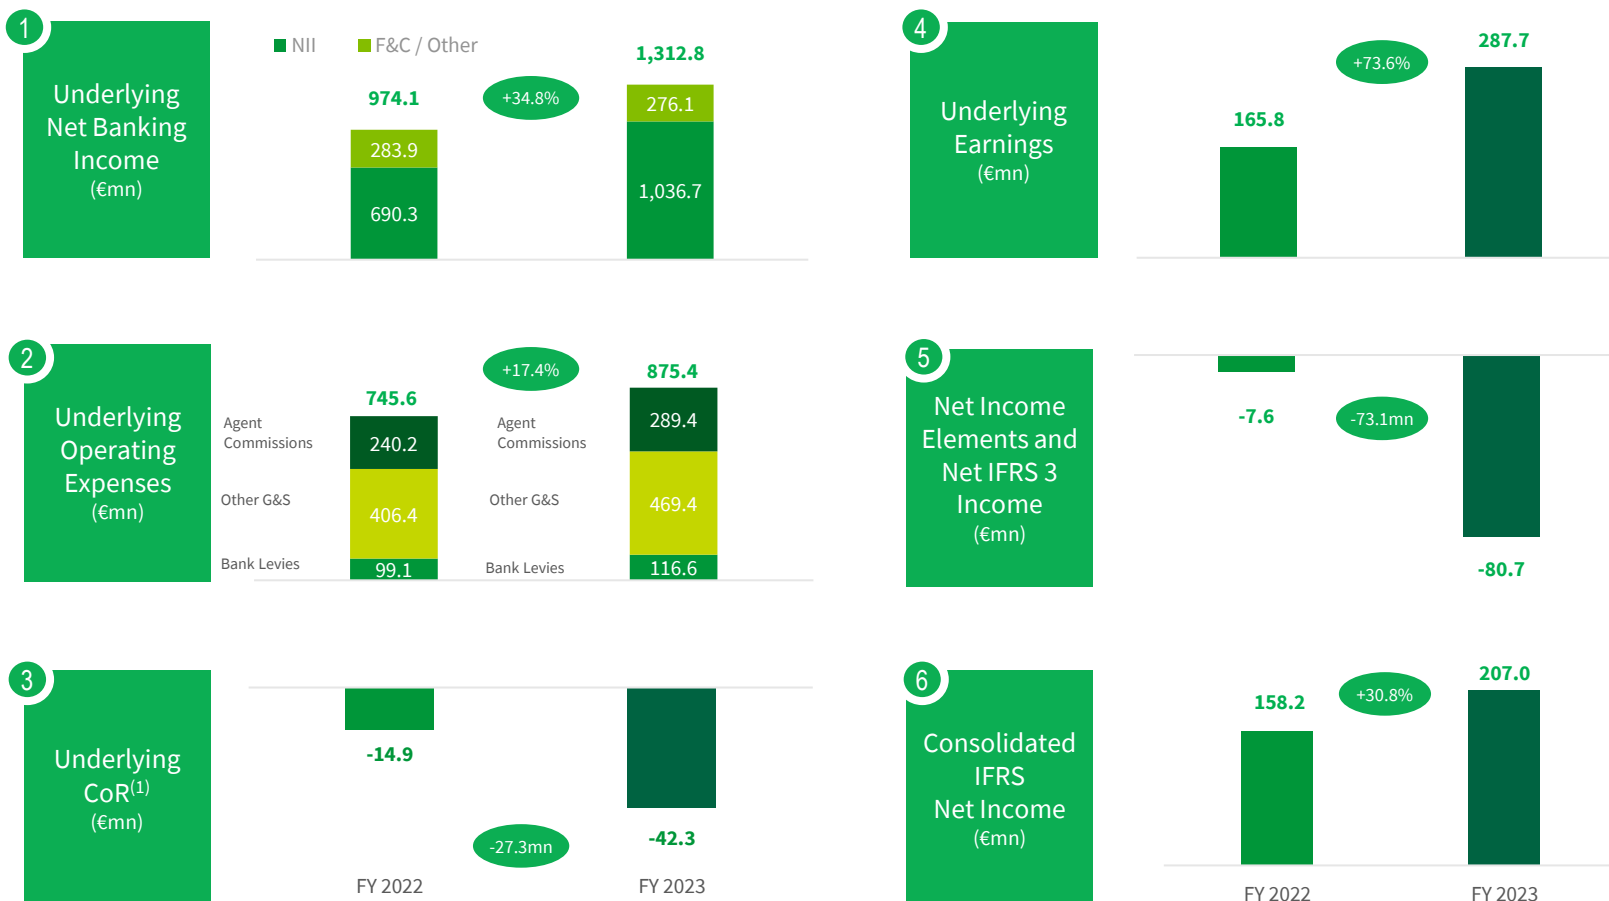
1
Underlying Net Banking Income (€mn)

NII F&C / Other

974.1
283.9
690.3

+34.8%

1,312.8
276.1
1,036.7

4
Underlying Earnings (€mn)

+73.6%
287.7
165.8

2
Underlying Operating Expenses (€mn)

745.6
Agent Commissions
240.2
Other G&S
406.4
Bank Levies
99.1

+17.4%

875.4
Agent Commissions
289.4
Other G&S
469.4
Bank Levies
116.6

5
Net Income Elements and Net IFRS 3 Income (€mn)

-7.6
-73.1mn
-80.7

3
Underlying CoR$^{(1)}$ (€mn)

-14.9
-27.3mn
-42.3
FY 2022
FY 2023

6
Consolidated IFRS Net Income (€mn)

158.2
+30.8%
207.0
FY 2022
FY 2023